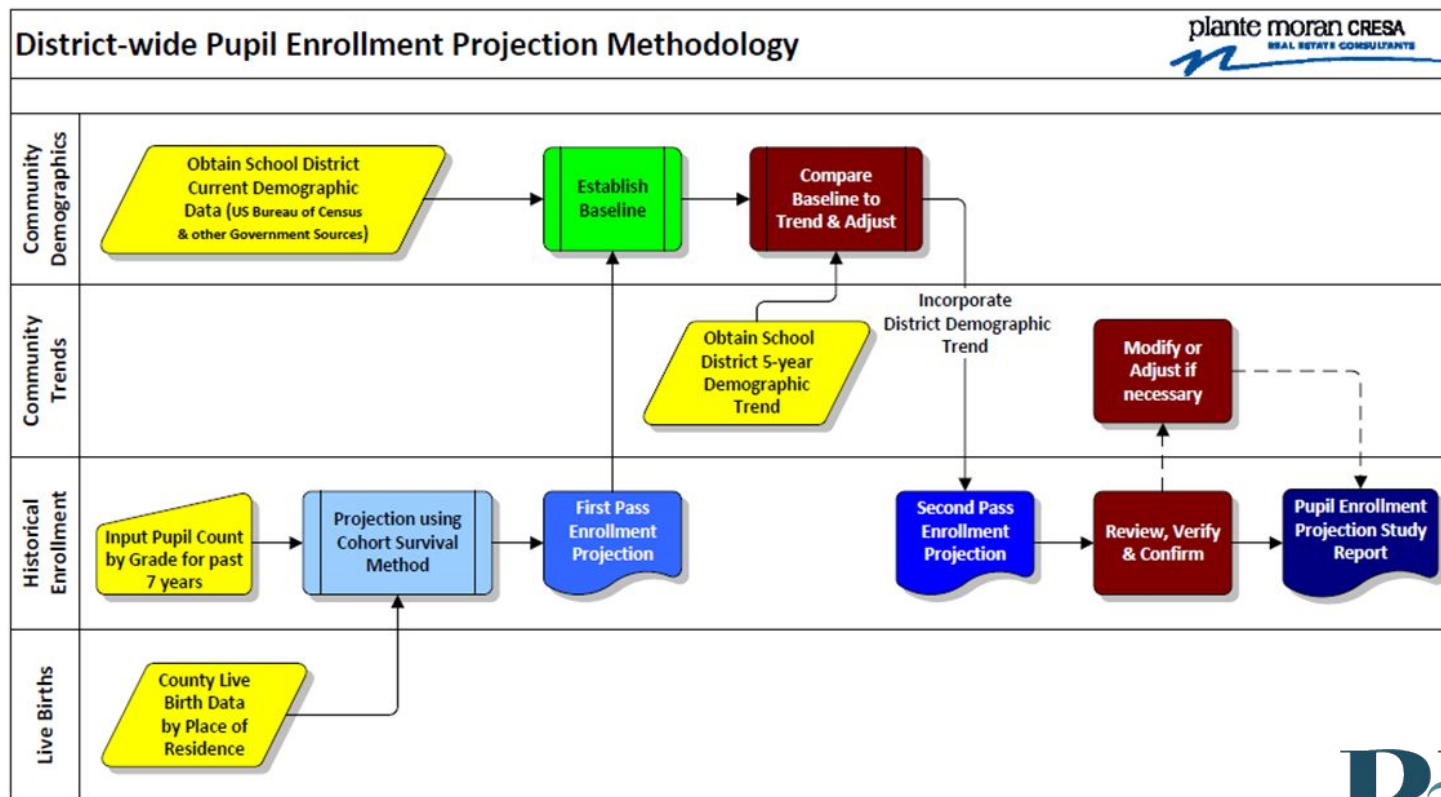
District-wide Pupil Enrollment Projection Methodology

plante moran CRESA
REAL ESTATE CONSULTANTS

Community Demographics

Obtain School District Current Demographic Data (US Bureau of Census & other Government Sources)

Establish Baseline

Compare Baseline to Trend & Adjust

Community Trends

Obtain School District 5-year Demographic Trend

Incorporate District Demographic Trend

Modify or Adjust if necessary

Historical Enrollment

Input Pupil Count by Grade for past 7 years

Projection using Cohort Survival Method

First Pass Enrollment Projection

Second Pass Enrollment Projection

Review, Verify & Confirm

Pupil Enrollment Projection Study Report

Live Births

County Live Birth Data by Place of Residence